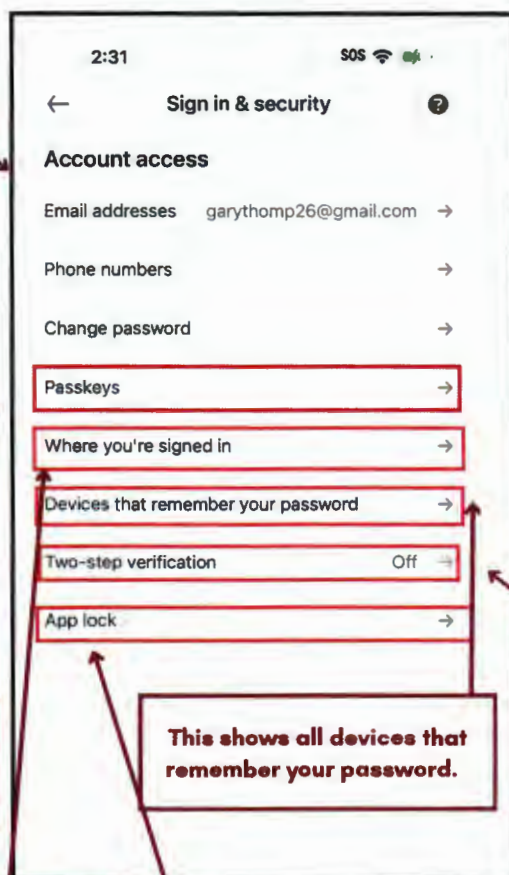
2:31

SOS

Sign in & security

Account access

Email addresses garythomp26@gmail.com

Phone numbers

Change password

Passkeys

Where you're signed in

Devices that remember your password

Two-step verification Off

App lock

This shows all devices that remember your password.